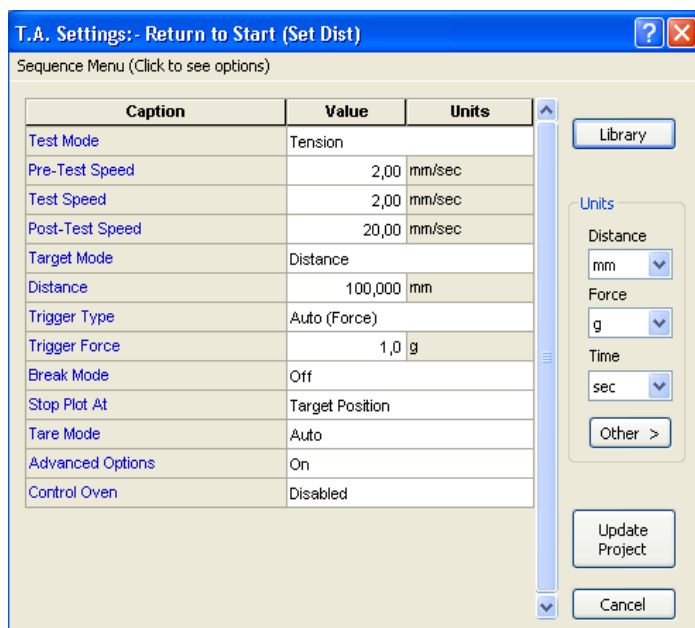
T.A. Settings:- Return to Start (Set Dist)

Sequence Menu (Click to see options)

| Caption | Value | Units |
|---|---|---|
| Test Mode | Tension | |
| Pre-Test Speed | 2,00 | mm/sec |
| Test Speed | 2,00 | mm/sec |
| Post-Test Speed | 20,00 | mm/sec |
| Target Mode | Distance | |
| Distance | 100,000 | mm |
| Trigger Type | Auto (Force) | |
| Trigger Force | 1,0 | g |
| Break Mode | Off | |
| Stop Plot At | Target Position | |
| Tare Mode | Auto | |
| Advanced Options | On | |
| Control Oven | Disabled | |

Library

Units
Distance
mm
Force
g
Time
sec
Other >

Update Project

Cancel